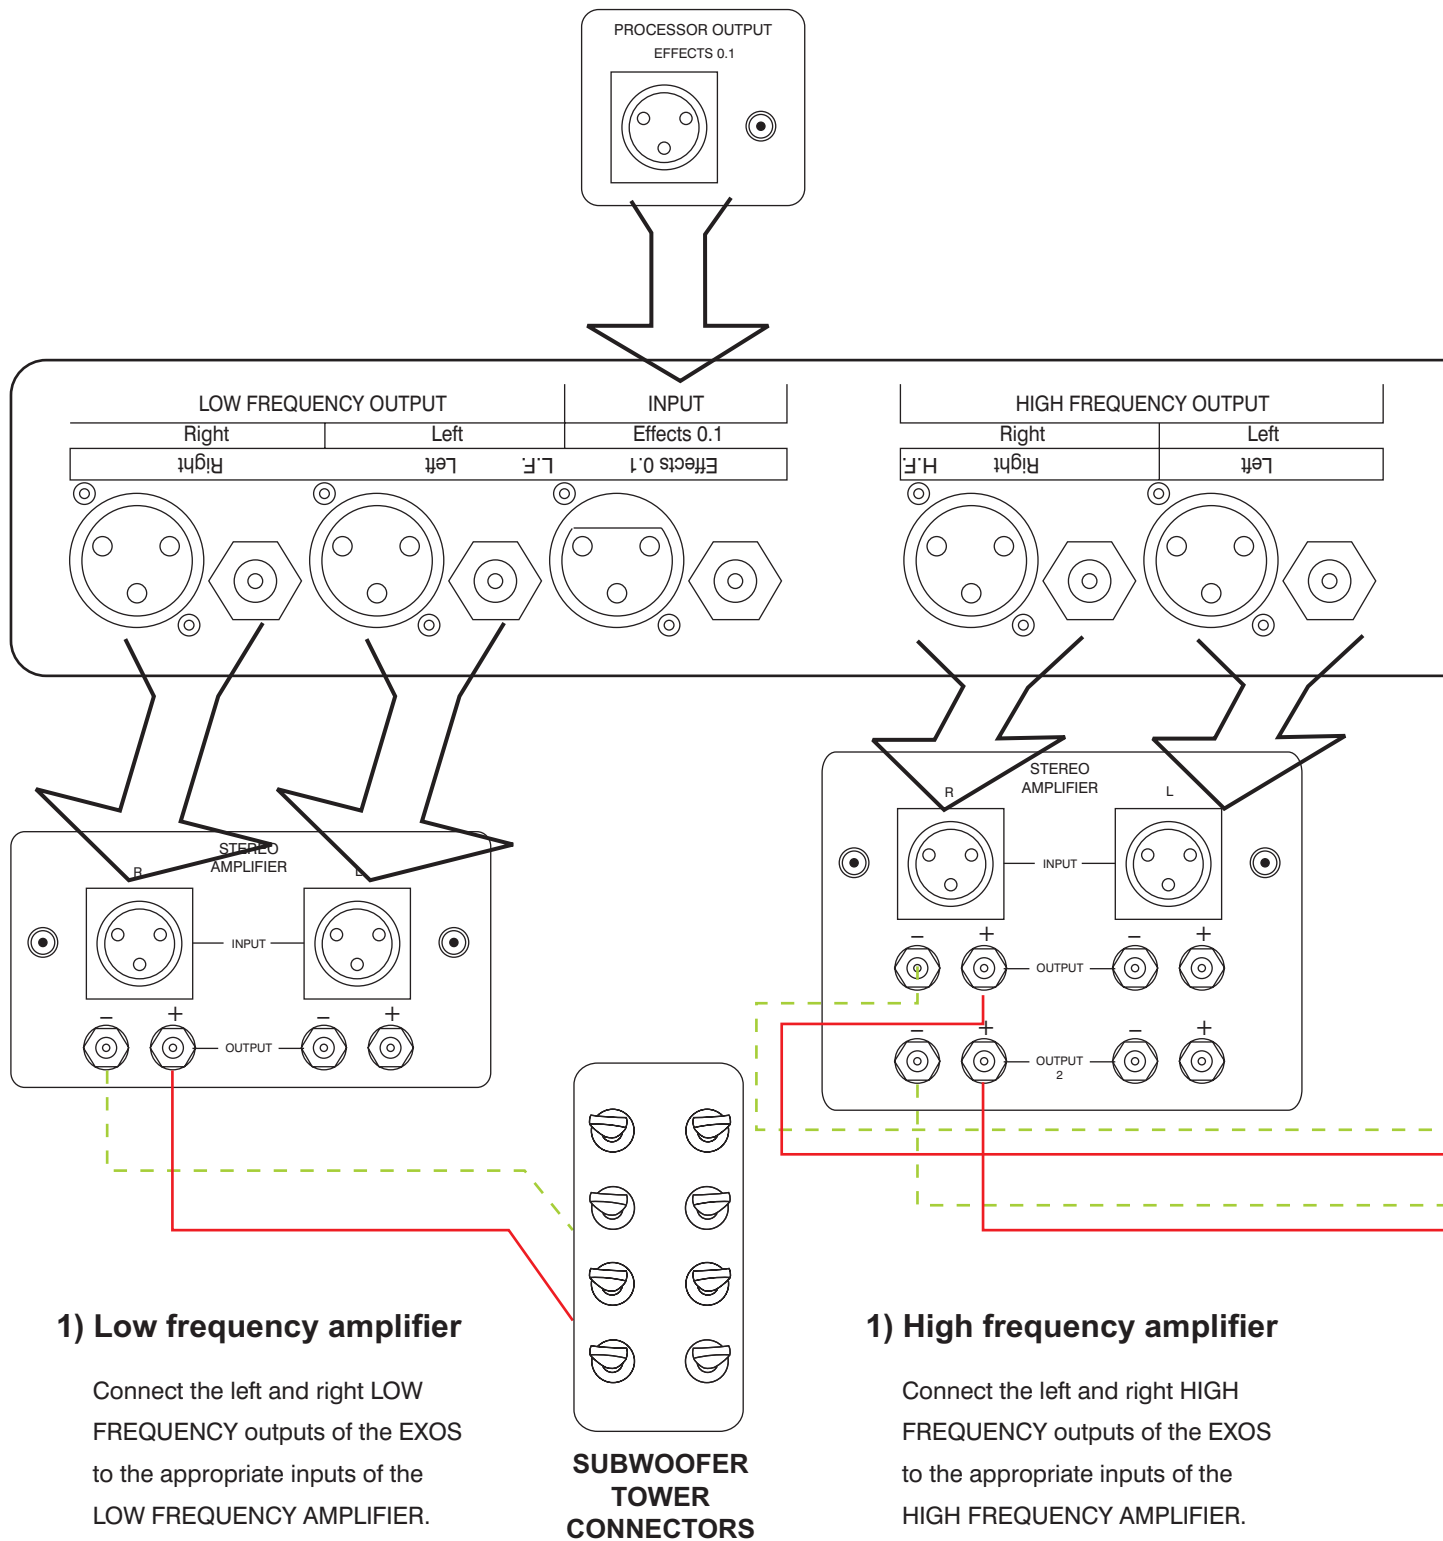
PROCESSOR OUTPUT
EFFECTS 0.1

LOW FREQUENCY OUTPUT

INPUT

HIGH FREQUENCY OUTPUT

Right

Left

Effects 0.1

Right

Left

Right

Left

L.F.

Effects 0.1

H.F.

Right

Left

STEREO
AMPLIFIER

R

L

INPUT

OUTPUT

STEREO
AMPLIFIER

R

L

INPUT

OUTPUT

OUTPUT
2

1) Low frequency amplifier

Connect the left and right LOW FREQUENCY outputs of the EXOS to the appropriate inputs of the LOW FREQUENCY AMPLIFIER.

SUBWOOFER
TOWER
CONNECTORS

1) High frequency amplifier

Connect the left and right HIGH FREQUENCY outputs of the EXOS to the appropriate inputs of the HIGH FREQUENCY AMPLIFIER.